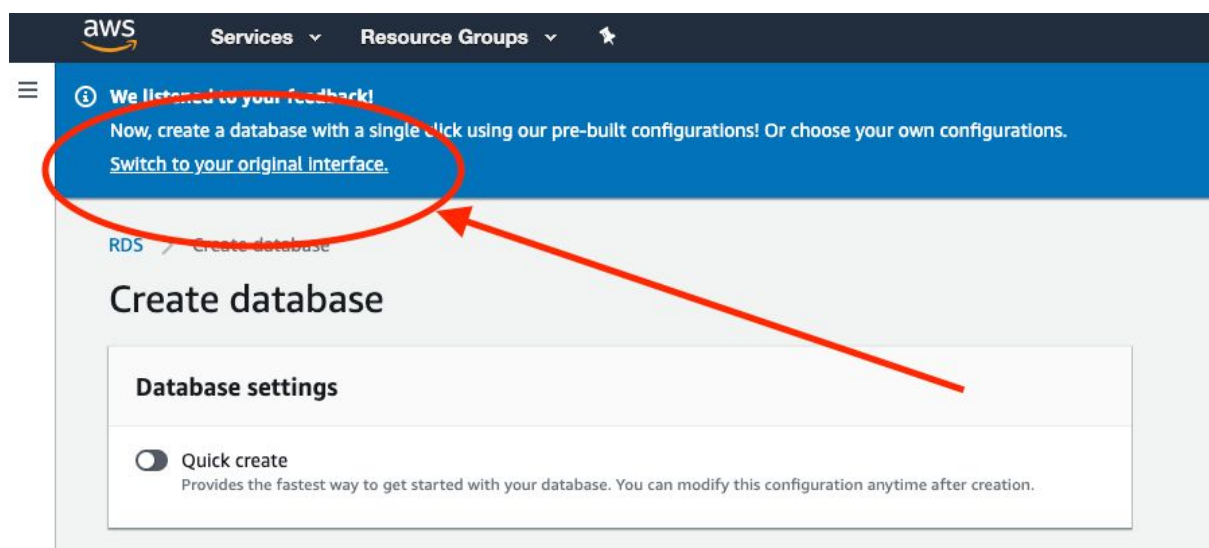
aws Services Resource Groups

We listened to your feedback!
Now, create a database with a single click using our pre-built configurations! Or choose your own configurations.
Switch to your original interface.

RDS > Create database

Create database

Database settings

Quick create
Provides the fastest way to get started with your database. You can modify this configuration anytime after creation.